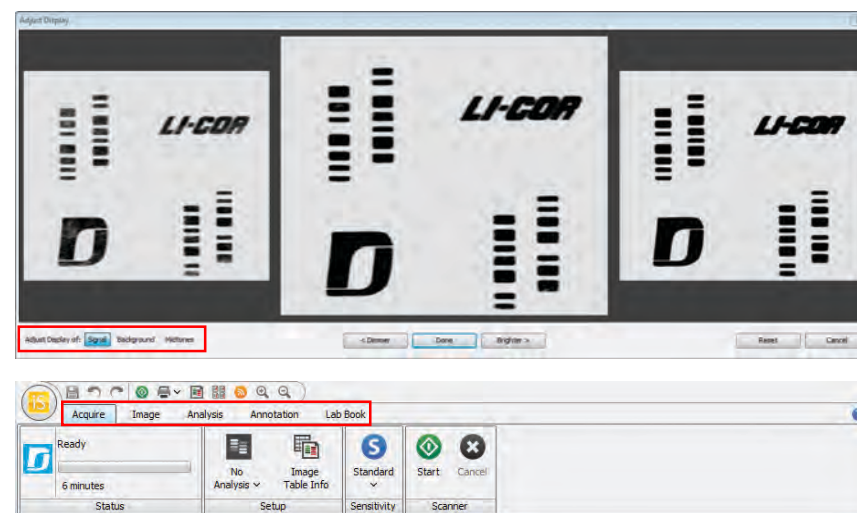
Adjust Display

LI-COR

LI-COR

LI-COR

Adjust Display of: Signal Background Midtones

< Dimmer Done Brighter >

Reset Cancel

Acquire Image Analysis Annotation Lab Book

Ready

6 minutes

Status

No Analysis

Image Table Info

Setup

Standard

Sensitivity

Start Cancel

Scanner